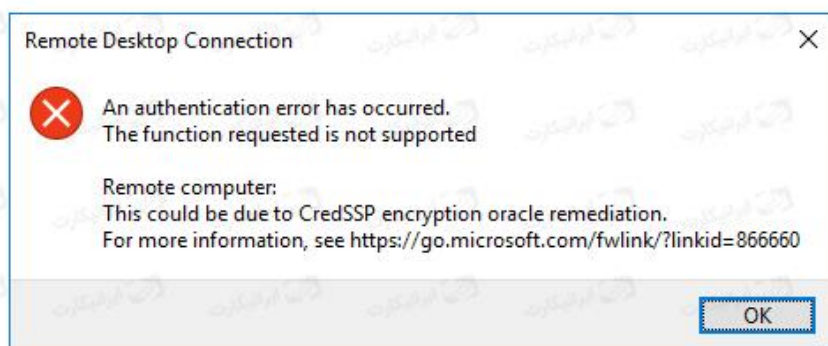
Remote Desktop Connection

X

An authentication error has occurred.
The function requested is not supported

Remote computer:
This could be due to CredSSP encryption oracle remediation.
For more information, see https://go.microsoft.com/fwlink/?linkid=866660

OK